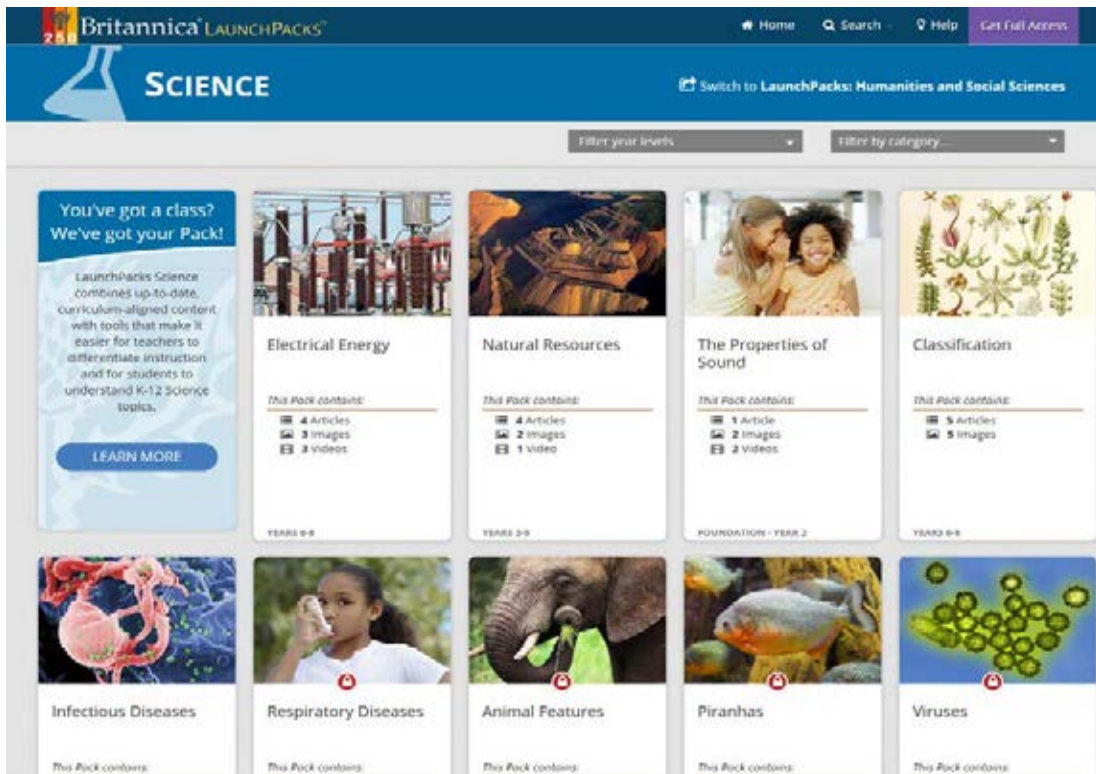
250 Britannica LAUNCHPACKS

Home Search Help Get Full Access

SCIENCE

Switch to LaunchPacks: Humanities and Social Sciences

Filter year levels

Filter by category...

You've got a class? We've got your Pack!

LaunchPacks Science combines up-to-date, curriculum-aligned content with tools that make it easier for teachers to differentiate instruction and for students to understand K-12 Science topics.

LEARN MORE

Electrical Energy

This Pack contains:
4 Articles
3 Images
3 Videos

YEARS 6-8

Natural Resources

This Pack contains:
4 Articles
2 Images
1 Video

YEARS 3-9

The Properties of Sound

This Pack contains:
1 Article
2 Images
2 Videos

FOUNDATION - YEAR 2

Classification

This Pack contains:
5 Articles
5 Images

YEARS 6-8

Infectious Diseases

This Pack contains:

Respiratory Diseases

This Pack contains:

Animal Features

This Pack contains:

Piranhas

This Pack contains:

Viruses

This Pack contains: